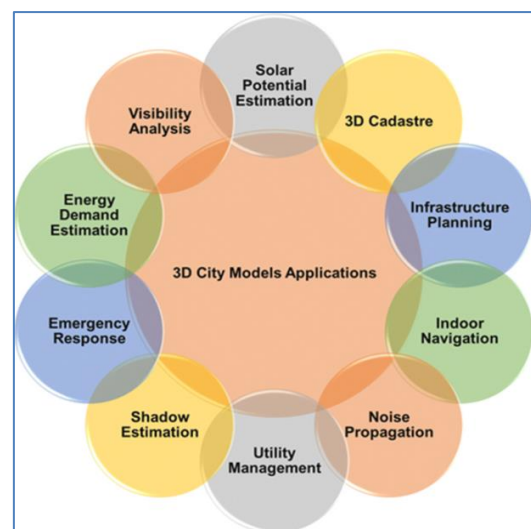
Solar Potential Estimation

3D Cadastre

Infrastructure Planning

Indoor Navigation

Noise Propagation

Utility Management

Shadow Estimation

Emergency Response

Energy Demand Estimation

Visibility Analysis

3D City Models Applications